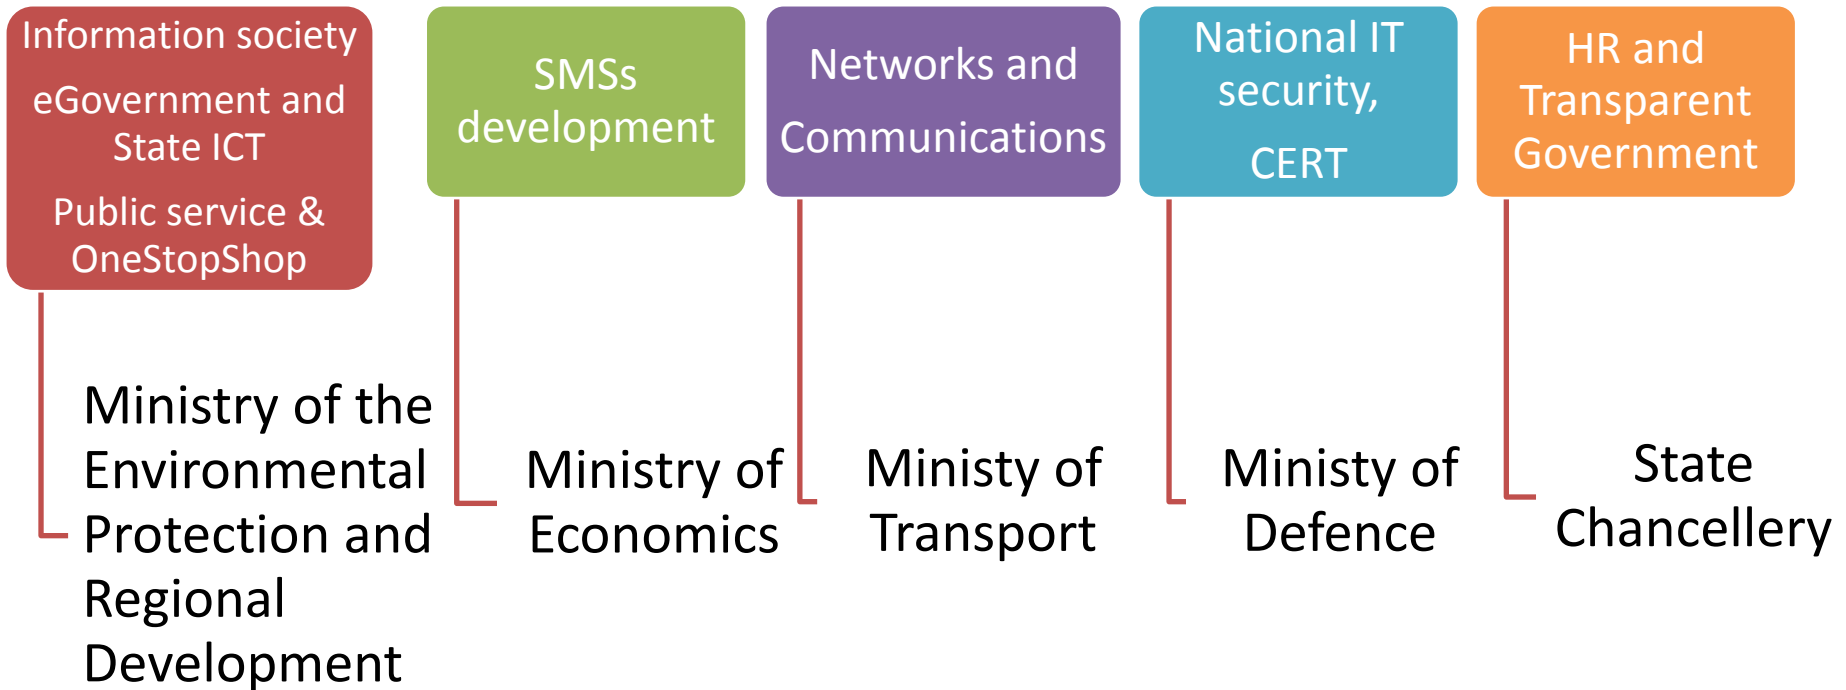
Information society

eGovernment and State ICT

Public service & OneStopShop

Ministry of the Environmental Protection and Regional Development

SMSs development

Ministry of Economics

Networks and

Communications

Ministy of Transport

National IT security,

CERT

Ministy of Defence

HR and Transparent Government

State Chancellery